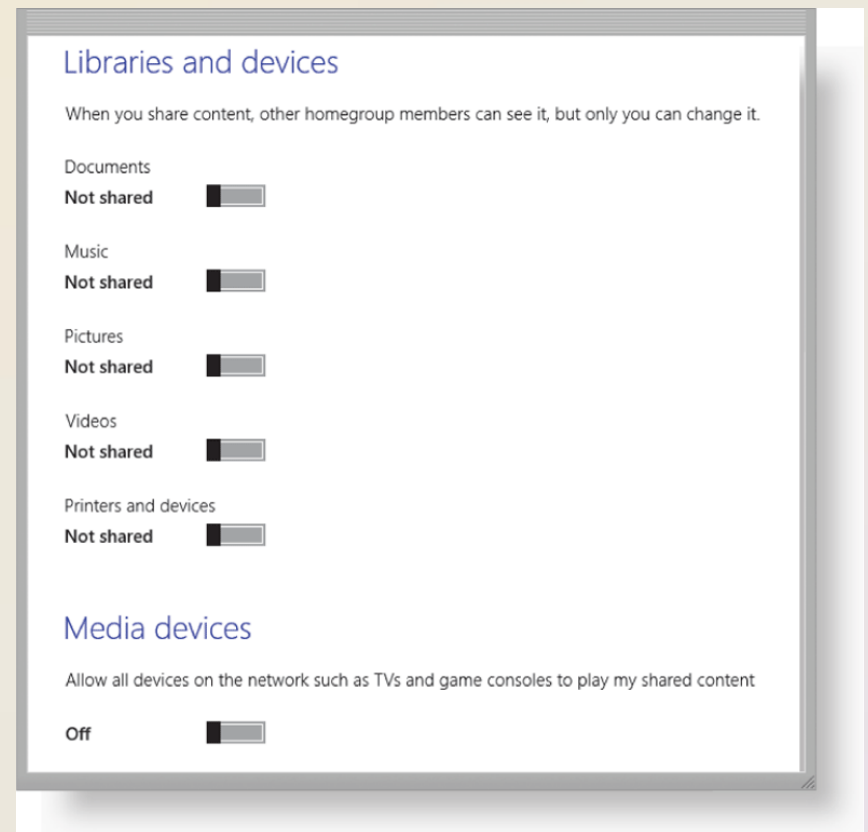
Libraries and devices

When you share content, other homegroup members can see it, but only you can change it.

Documents
Not shared

Music
Not shared

Pictures
Not shared

Videos
Not shared

Printers and devices
Not shared

Media devices

Allow all devices on the network such as TVs and game consoles to play my shared content

Off